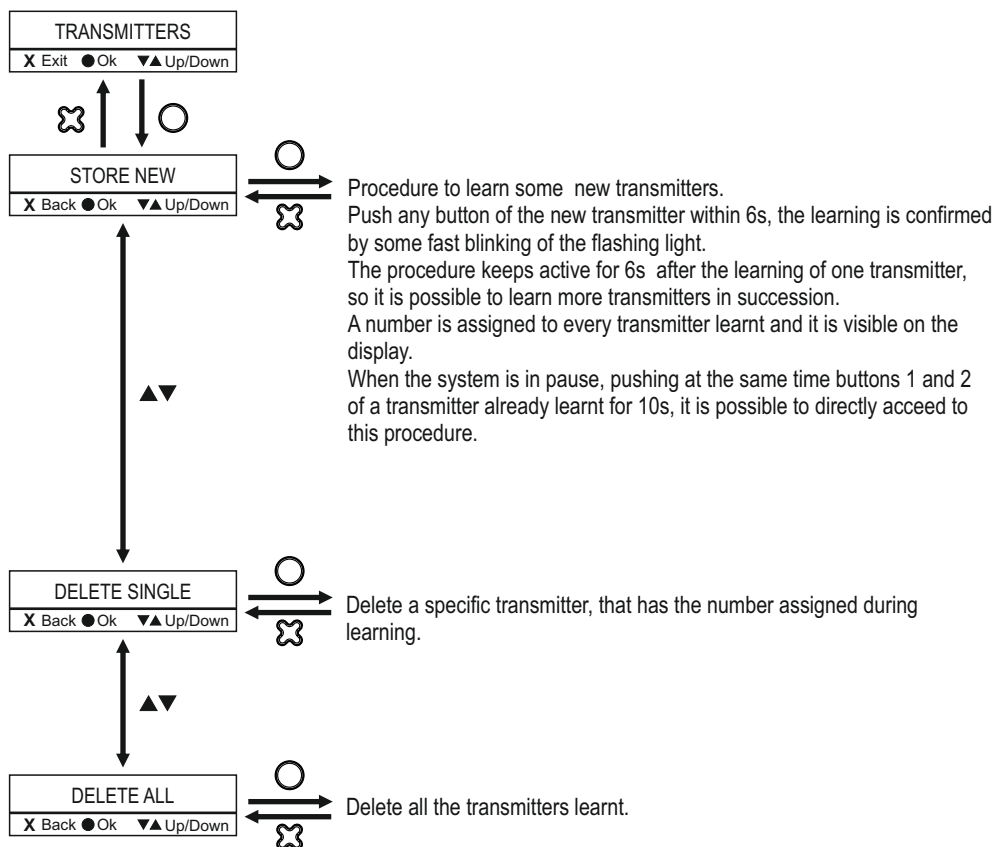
TRANSMITTERS
X Exit ● Ok ▼▲ Up/Down

STORE NEW
X Back ● Ok ▼▲ Up/Down

Procedure to learn some new transmitters.
Push any button of the new transmitter within 6s, the learning is confirmed by some fast blinking of the flashing light.
The procedure keeps active for 6s after the learning of one transmitter, so it is possible to learn more transmitters in succession.
A number is assigned to every transmitter learnt and it is visible on the display.
When the system is in pause, pushing at the same time buttons 1 and 2 of a transmitter already learnt for 10s, it is possible to directly acceed to this procedure.

▲▼

DELETE SINGLE
X Back ● Ok ▼▲ Up/Down

Delete a specific transmitter, that has the number assigned during learning.

▲▼

DELETE ALL
X Back ● Ok ▼▲ Up/Down

Delete all the transmitters learnt.